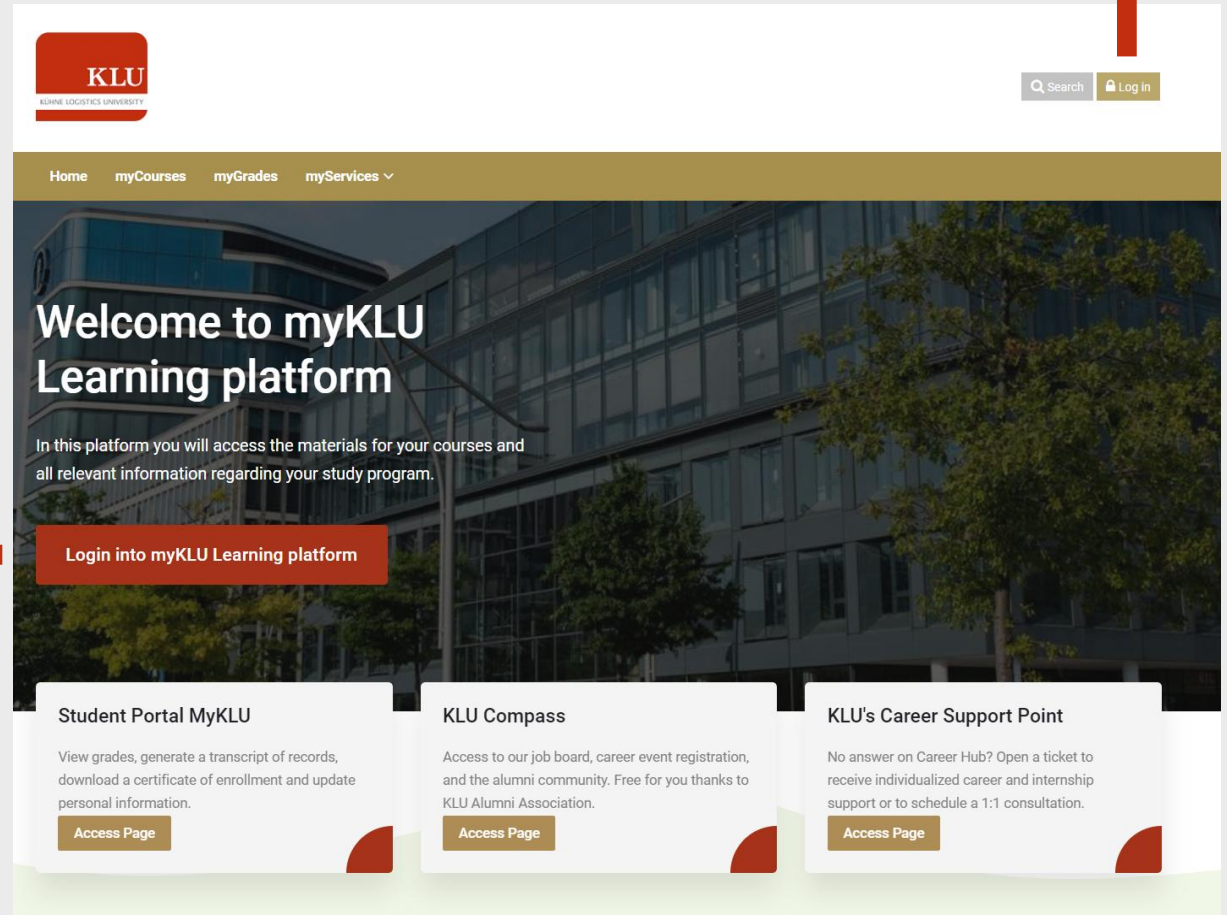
KLU
KÜHNE LOGISTICS UNIVERSITY

Search
Log in

Home myCourses myGrades myServices

Welcome to myKLU Learning platform

In this platform you will access the materials for your courses and all relevant information regarding your study program.

Login into myKLU Learning platform

Student Portal MyKLU

View grades, generate a transcript of records, download a certificate of enrollment and update personal information.

Access Page

KLU Compass

Access to our job board, career event registration, and the alumni community. Free for you thanks to KLU Alumni Association.

Access Page

KLU's Career Support Point

No answer on Career Hub? Open a ticket to receive individualized career and internship support or to schedule a 1:1 consultation.

Access Page